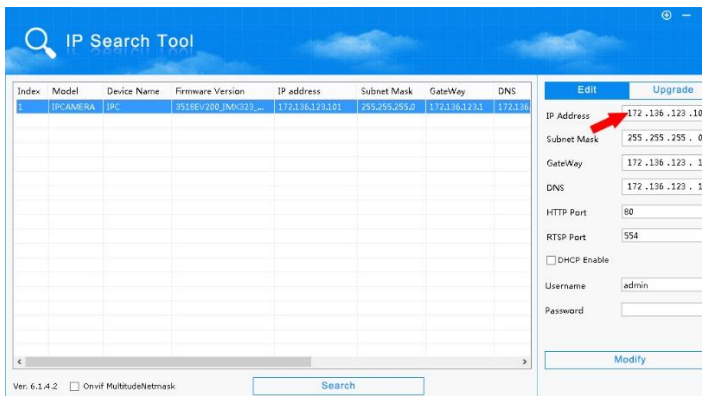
IP Search Tool

| Index | Model | Device Name | Firmware Version | IP address | Subnet Mask | GateWay | DNS |
|---|---|---|---|---|---|---|---|
| 1 | IPCAMERA | IPC | 3518EV200_IMX323_... | 172.136.123.101 | 255.255.255.0 | 172.136.123.1 | 172.136 |

Edit
Upgrade

IP Address 172 .136 .123 .10
Subnet Mask 255 .255 .255 . 0
GateWay 172 .136 .123 . 1
DNS 172 .136 .123 . 1
HTTP Port 80
RTSP Port 554
DHCP Enable
Username admin
Password

Modify

Ver. 6.1.4.2 Onvif MultitudeNetmask

Search